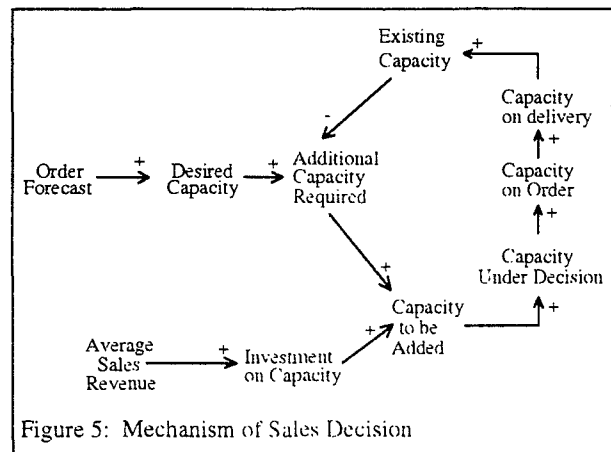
Existing Capacity
+
-
Capacity on delivery
+
Order Forecast
+
Desired Capacity
+
Additional Capacity Required
Capacity on Order
+
Capacity Under Decision
+
+
Capacity to be Added
+
Average Sales Revenue
+
Investment on Capacity

Figure 5: Mechanism of Sales Decision